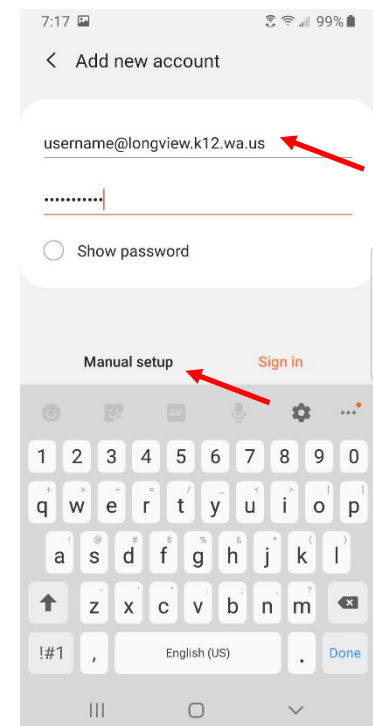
7:17 99%

< Add new account

username@longview.k12.wa.us

•••••••••••

Show password

Manual setup

Sign in

GIF

1 2 3 4 5 6 7 8 9 0

q w e r t y u i o p

a s d f g h j k l

z x c v b n m

!#1 , English (US) . Done